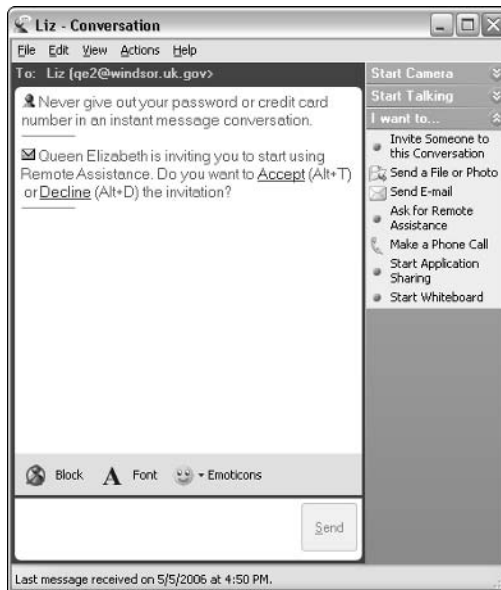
Liz - Conversation

File Edit View Actions Help

To: Liz (qe2@windsor.uk.gov)

Never give out your password or credit card number in an instant message conversation.

Queen Elizabeth is inviting you to start using Remote Assistance. Do you want to Accept (Alt+T) or Decline (Alt+D) the invitation?

Start Camera
Start Talking
I want to...
Invite Someone to this Conversation
Send a File or Photo
Send E-mail
Ask for Remote Assistance
Make a Phone Call
Start Application Sharing
Start Whiteboard

Block Font Emoticons

Send

Last message received on 5/5/2006 at 4:50 PM.